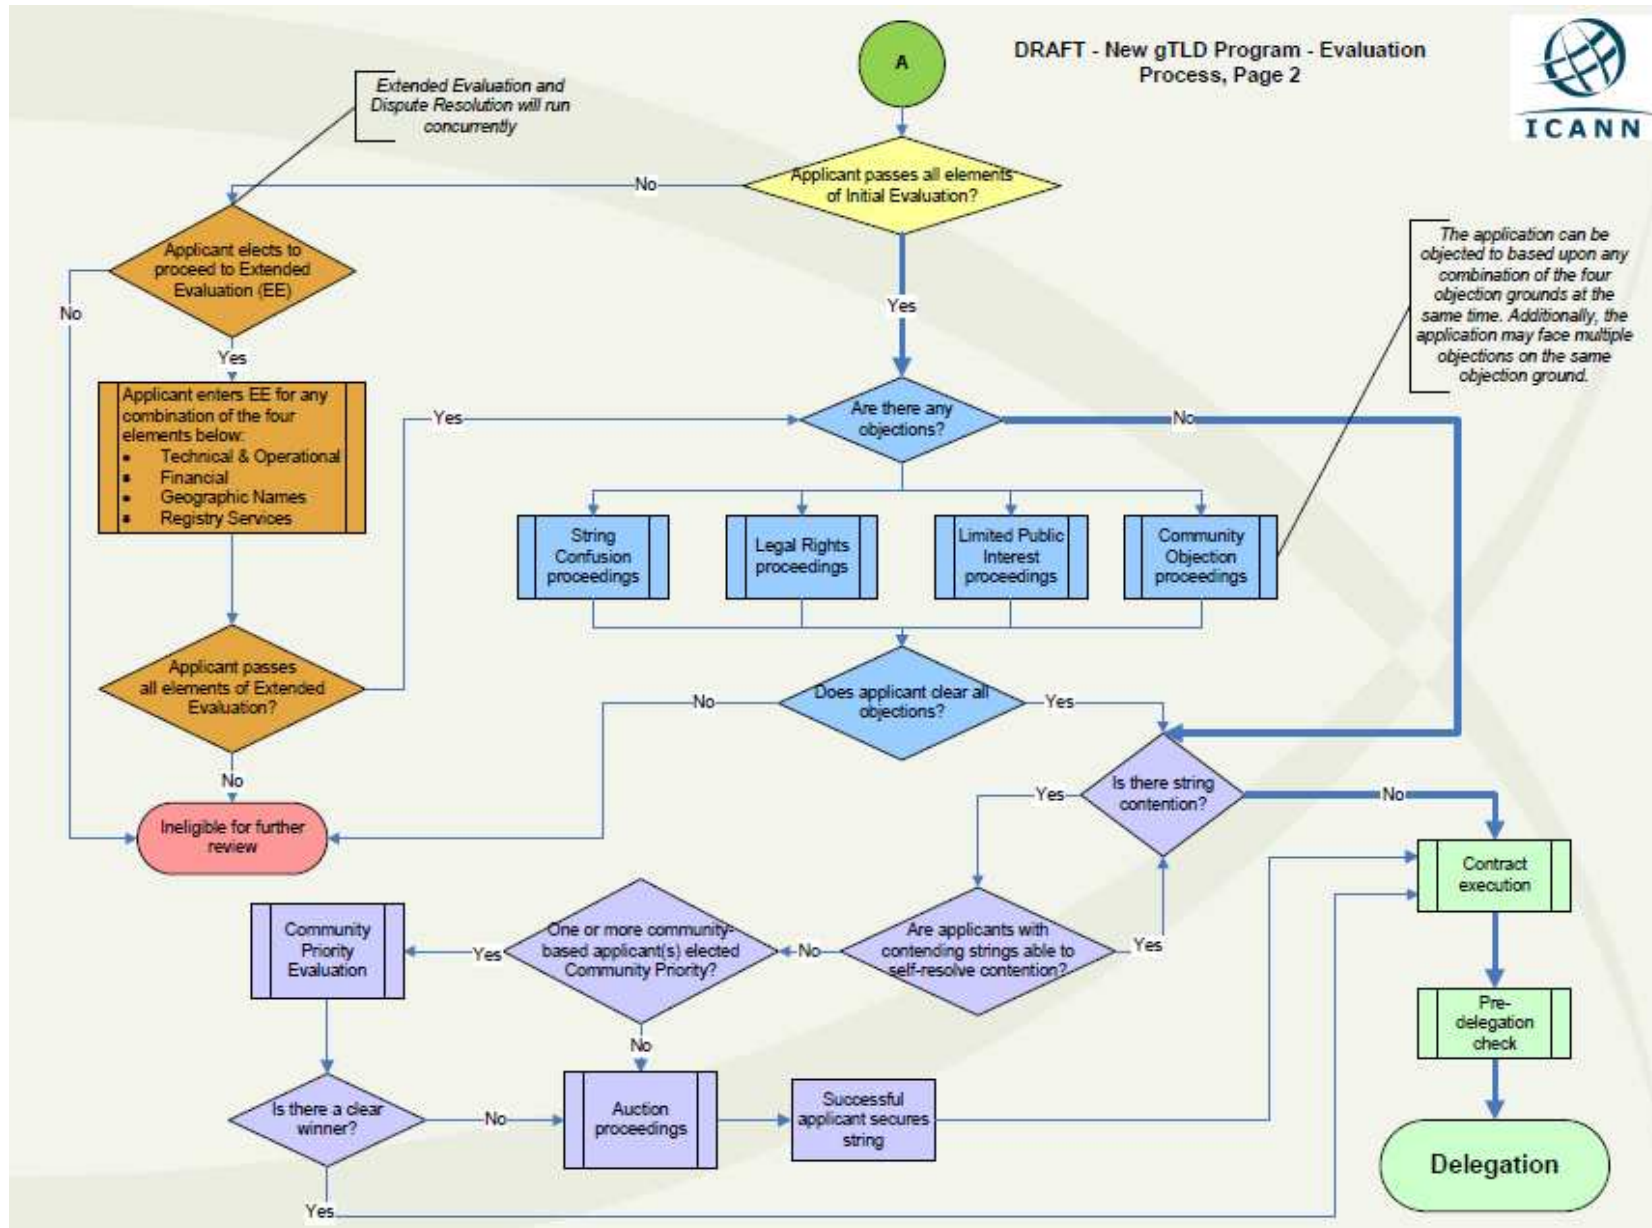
DRAFT - New gTLD Program - Evaluation Process, Page 2

ICANN

A

Extended Evaluation and Dispute Resolution will run concurrently

Applicant passes all elements of Initial Evaluation?

No

Yes

Applicant elects to proceed to Extended Evaluation (EE)

No

Yes

Applicant enters EE for any combination of the four elements below:
- Technical & Operational
- Financial
- Geographic Names
- Registry Services

Applicant passes all elements of Extended Evaluation?

Yes

No

Ineligible for further review

The application can be objected to based upon any combination of the four objection grounds at the same time. Additionally, the application may face multiple objections on the same objection ground.

Are there any objections?

No

String Confusion proceedings

Legal Rights proceedings

Limited Public Interest proceedings

Community Objection proceedings

Does applicant clear all objections?

No

Yes

Is there string contention?

Yes

No

Contract execution

Pre-delegation check

Delegation

Are applicants with contending strings able to self-resolve contention?

Yes

No

One or more community-based applicant(s) elected Community Priority?

Yes

No

Community Priority Evaluation

Is there a clear winner?

No

Yes

Auction proceedings

Successful applicant secures string